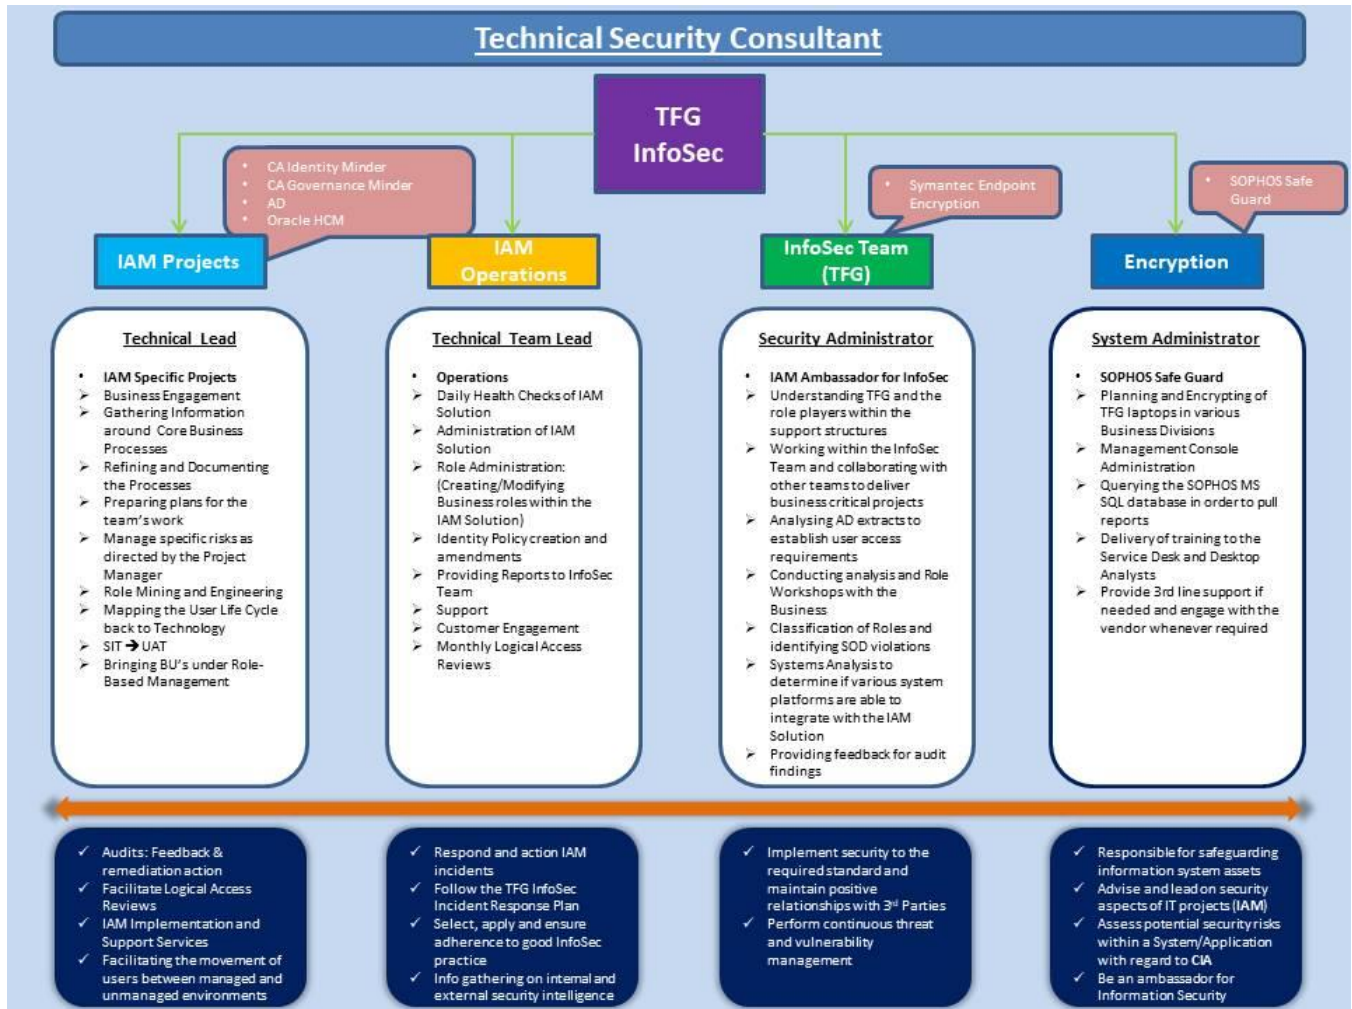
Technical Security Consultant

TFG InfoSec

• CA Identity Minder
• CA Governance Minder
• AD
• Oracle HCM

• Symantec Endpoint Encryption

• SOPHOS Safe Guard

IAM Projects

IAM Operations

InfoSec Team (TFG)

Encryption

Technical Lead

• IAM Specific Projects
➢ Business Engagement
➢ Gathering Information around Core Business Processes
➢ Refining and Documenting the Processes
➢ Preparing plans for the team's work
➢ Manage specific risks as directed by the Project Manager
➢ Role Mining and Engineering
➢ Mapping the User Life Cycle back to Technology
➢ SIT → UAT
➢ Bringing BU's under Role-Based Management

Technical Team Lead

• Operations
➢ Daily Health Checks of IAM Solution
➢ Administration of IAM Solution
➢ Role Administration: (Creating/Modifying Business roles within the IAM Solution)
➢ Identity Policy creation and amendments
➢ Providing Reports to InfoSec Team
➢ Support
➢ Customer Engagement
➢ Monthly Logical Access Reviews

Security Administrator

• IAM Ambassador for InfoSec
➢ Understanding TFG and the role players within the support structures
➢ Working within the InfoSec Team and collaborating with other teams to deliver business critical projects
➢ Analysing AD extracts to establish user access requirements
➢ Conducting analysis and Role Workshops with the Business
➢ Classification of Roles and identifying SOD violations
➢ Systems Analysis to determine if various system platforms are able to integrate with the IAM Solution
➢ Providing feedback for audit findings

System Administrator

• SOPHOS Safe Guard
➢ Planning and Encrypting of TFG laptops in various Business Divisions
➢ Management Console Administration
➢ Querying the SOPHOS MS SQL database in order to pull reports
➢ Delivery of training to the Service Desk and Desktop Analysts
➢ Provide 3rd line support if needed and engage with the vendor whenever required

✓ Audits: Feedback & remediation action
✓ Facilitate Logical Access Reviews
✓ IAM Implementation and Support Services
✓ Facilitating the movement of users between managed and unmanaged environments

✓ Respond and action IAM incidents
✓ Follow the TFG InfoSec Incident Response Plan
✓ Select, apply and ensure adherence to good InfoSec practice
✓ Info gathering on internal and external security intelligence

✓ Implement security to the required standard and maintain positive relationships with $3^{rd}$ Parties
✓ Perform continuous threat and vulnerability management

✓ Responsible for safeguarding information system assets
✓ Advise and lead on security aspects of IT projects (IAM)
✓ Assess potential security risks within a System/Application with regard to CIA
✓ Be an ambassador for Information Security